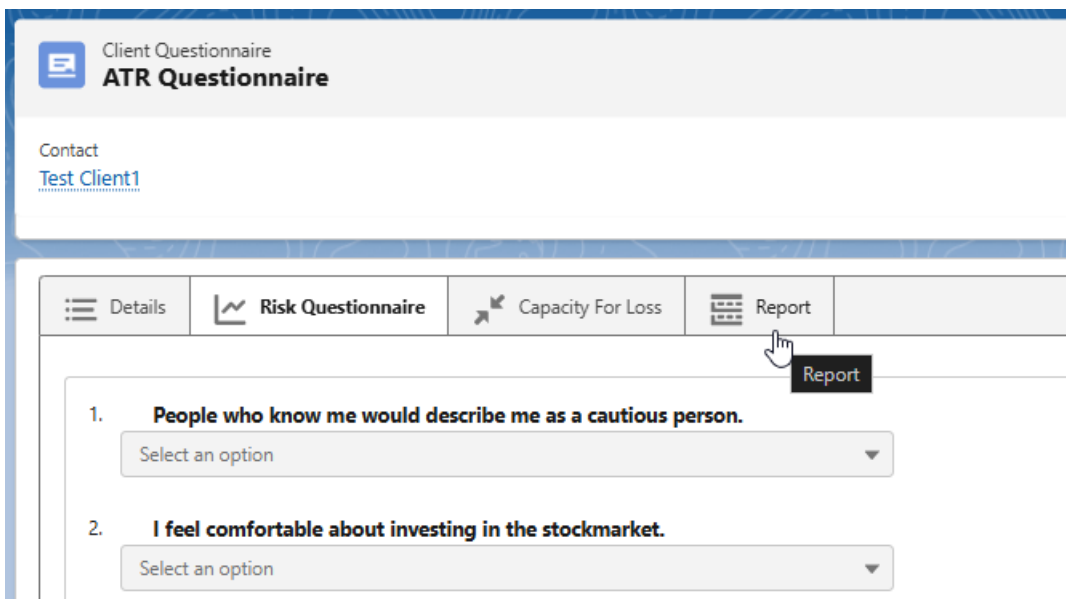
Client Questionnaire
ATR Questionnaire

Contact
Test Client1

Details | Risk Questionnaire | Capacity For Loss | Report

Report

1. People who know me would describe me as a cautious person.
Select an option

2. I feel comfortable about investing in the stockmarket.
Select an option